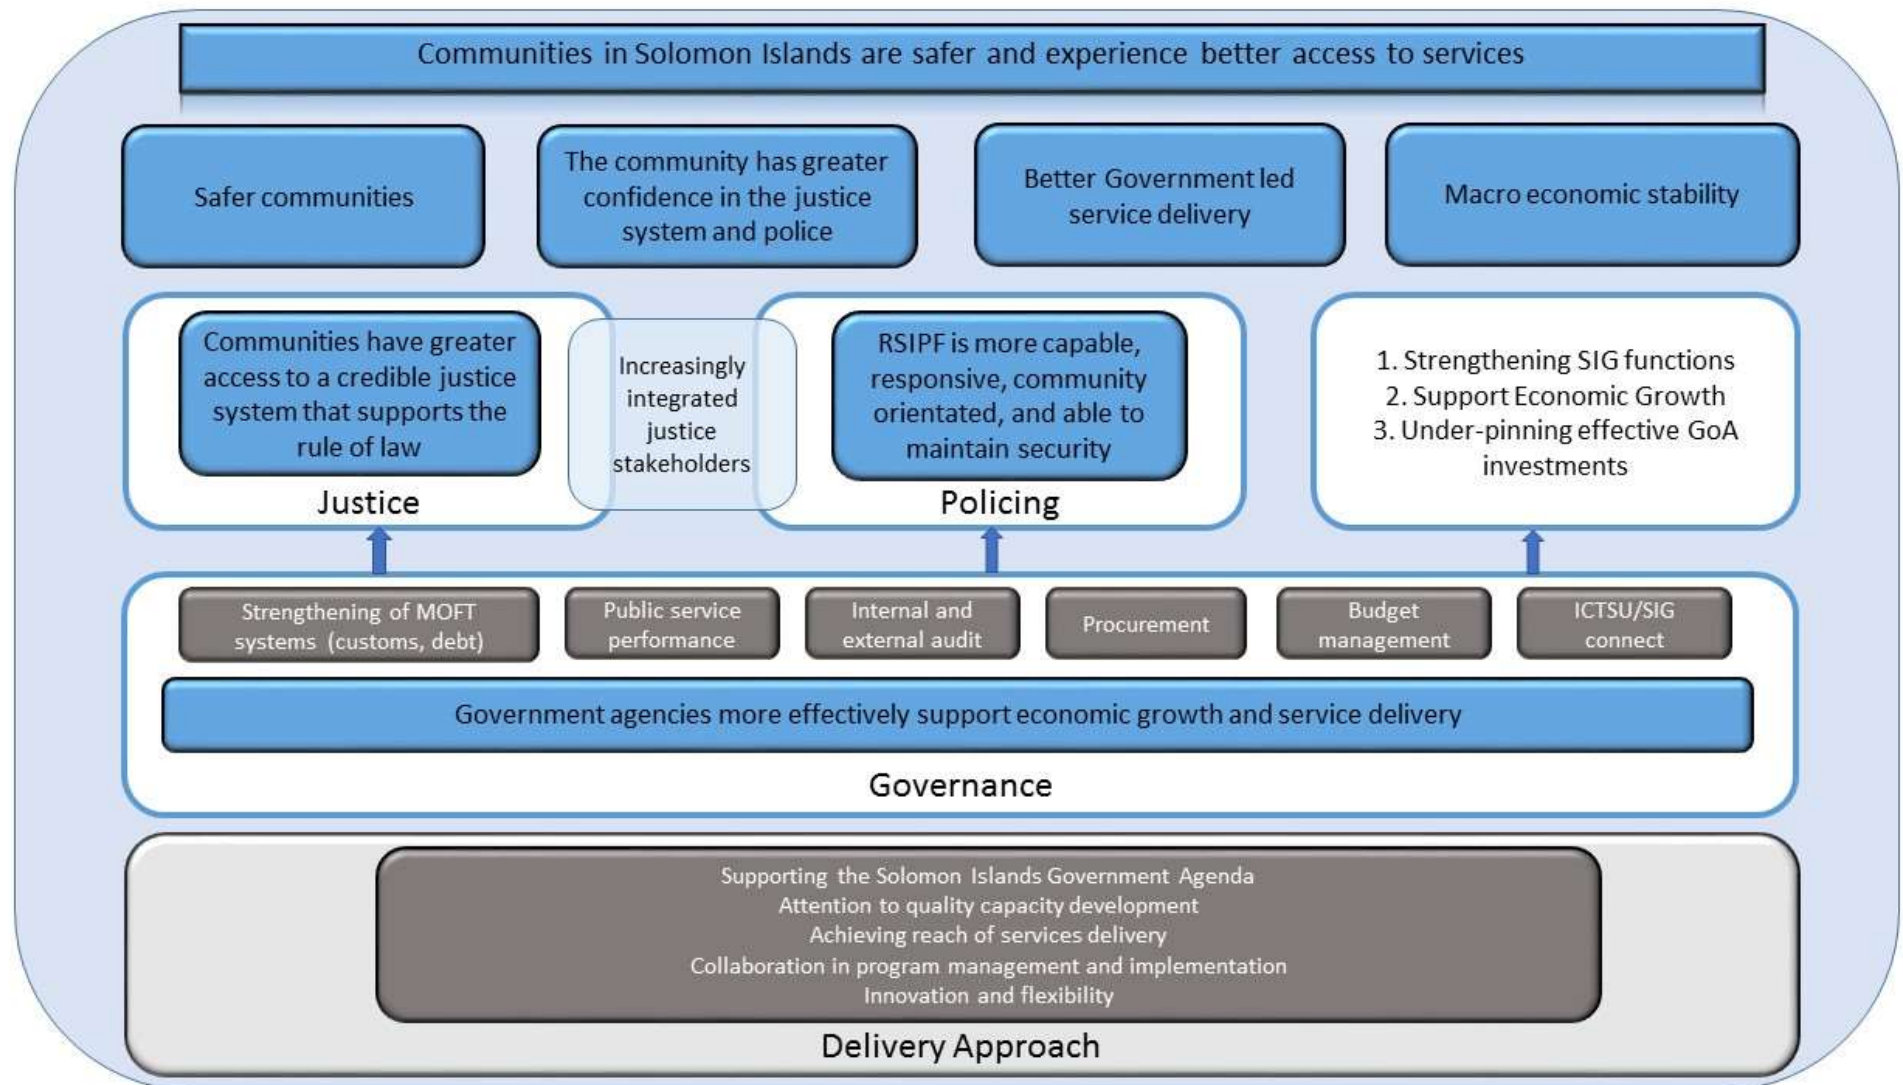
Communities in Solomon Islands are safer and experience better access to services

Safer communities

The community has greater confidence in the justice system and police

Better Government led service delivery

Macro economic stability

Communities have greater access to a credible justice system that supports the rule of law

Justice

Increasingly integrated justice stakeholders

RSIPF is more capable, responsive, community orientated, and able to maintain security

Policing

1. Strengthening SIG functions
2. Support Economic Growth
3. Under-pinning effective GoA investments

Strengthening of MOFT systems (customs, debt)

Public service performance

Internal and external audit

Procurement

Budget management

ICTSU/SIG connect

Government agencies more effectively support economic growth and service delivery

Governance

Supporting the Solomon Islands Government Agenda
Attention to quality capacity development
Achieving reach of services delivery
Collaboration in program management and implementation
Innovation and flexibility

Delivery Approach